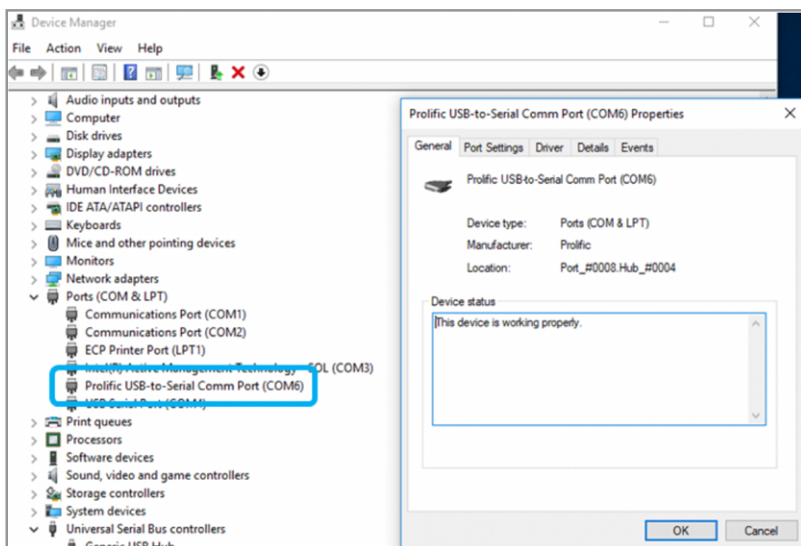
Device Manager

File Action View Help

Audio inputs and outputs
Computer
Disk drives
Display adapters
DVD/CD-ROM drives
Human Interface Devices
IDE ATA/ATAPI controllers
Keyboards
Mice and other pointing devices
Monitors
Network adapters
Ports (COM & LPT)
Communications Port (COM1)
Communications Port (COM2)
ECP Printer Port (LPT1)
Intel(R) Active Management Technology - SOL (COM3)
Prolific USB-to-Serial Comm Port (COM6)
USB Serial Port (COM4)
Print queues
Processors
Software devices
Sound, video and game controllers
Storage controllers
System devices
Universal Serial Bus controllers
Generic USB Hub

Prolific USB-to-Serial Comm Port (COM6) Properties

General Port Settings Driver Details Events

Prolific USB-to-Serial Comm Port (COM6)

Device type: Ports (COM & LPT)
Manufacturer: Prolific
Location: Port_#0008.Hub_#0004

Device status
This device is working properly.

OK Cancel